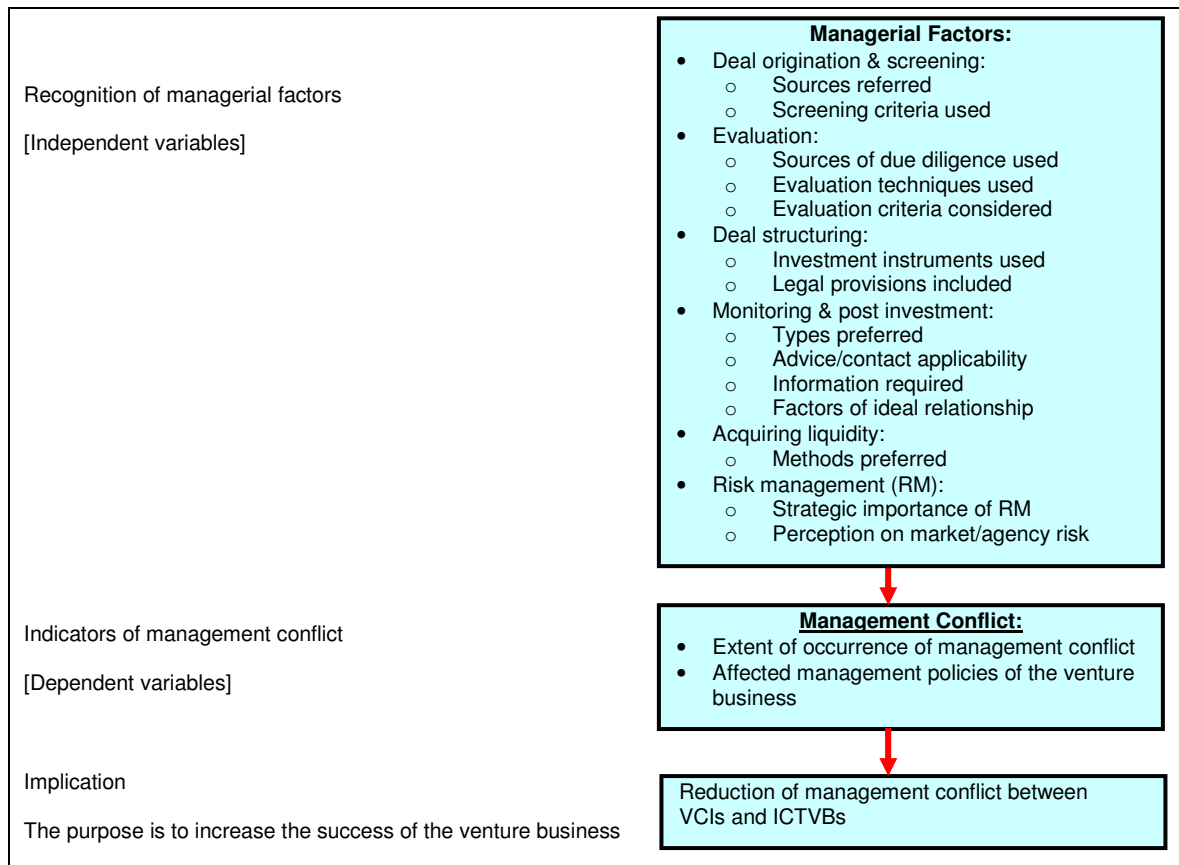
Recognition of managerial factors

[Independent variables]

**Managerial Factors:**
- Deal origination & screening:
  - Sources referred
  - Screening criteria used
- Evaluation:
  - Sources of due diligence used
  - Evaluation techniques used
  - Evaluation criteria considered
- Deal structuring:
  - Investment instruments used
  - Legal provisions included
- Monitoring & post investment:
  - Types preferred
  - Advice/contact applicability
  - Information required
  - Factors of ideal relationship
- Acquiring liquidity:
  - Methods preferred
- Risk management (RM):
  - Strategic importance of RM
  - Perception on market/agency risk

Indicators of management conflict

[Dependent variables]

**Management Conflict:**
- Extent of occurrence of management conflict
- Affected management policies of the venture business

Implication

The purpose is to increase the success of the venture business

Reduction of management conflict between VCIs and ICTVBs